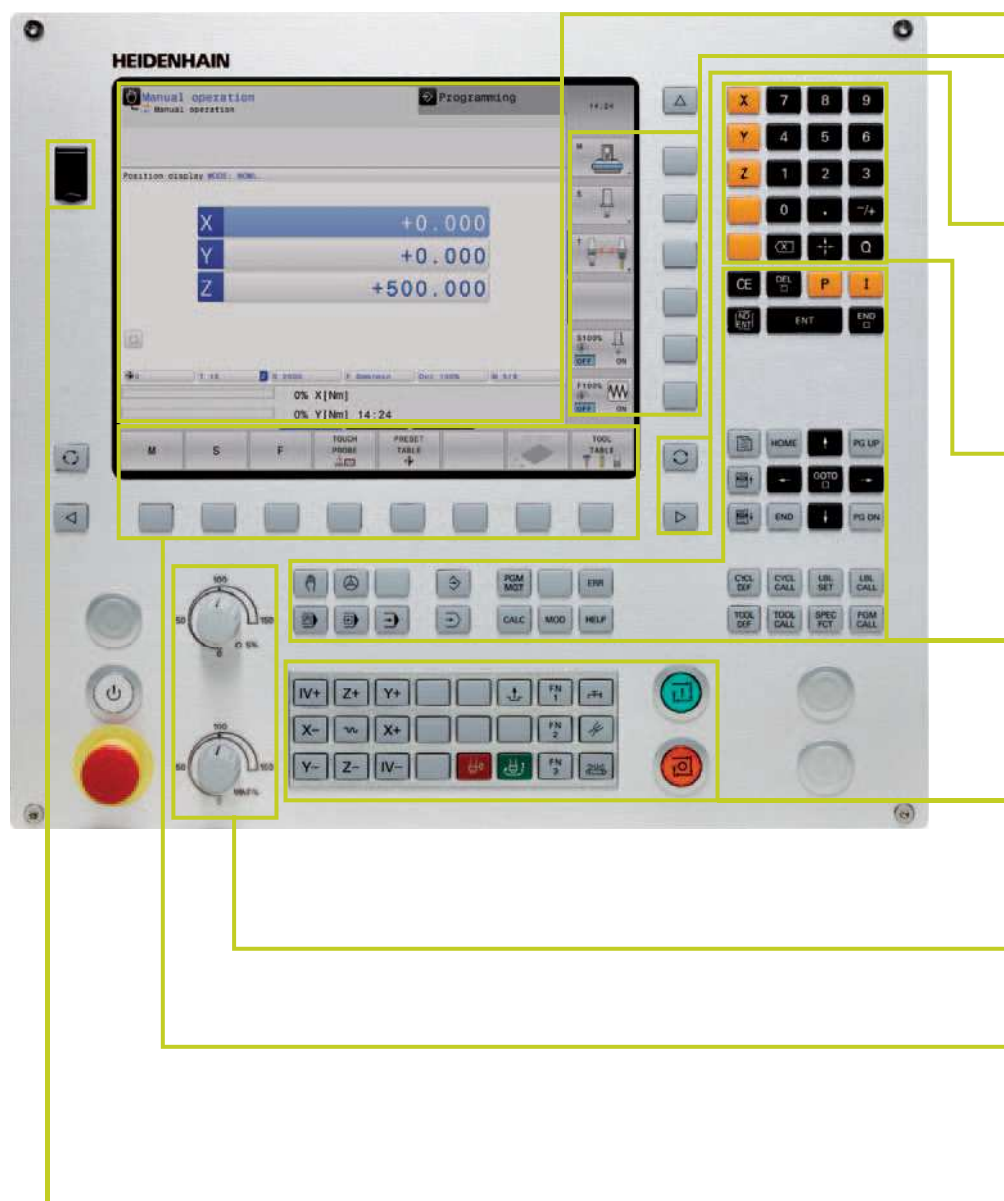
HEIDENHAIN

Manual operation
Manual operation

Programming

14:24

Position display MODE: NOML.

X +0.000
Y +0.000
Z +500.000

S100%
OFF ON

F100%
OFF ON

0% X[Nm]
0% Y[Nm] 14:24

M
S
F
TOUCH PROBE
PRESET TABLE
TOOL TABLE

X 7 8 9
Y 4 5 6
Z 1 2 3
0 . -/+
Q

CE DEL P I
NO ENT ENT END

HOME PG UP
GOTO
END PG DN

PGM MGT ERR
CALC MOD HELP

CYCL DEF CYCL CALL LBL SET LBL CALL
TOOL DEF TOOL CALL SPEC FCT PGM CALL

IV+ Z+ Y+ FN 1
X- X+ FN 2
Y- Z- IV- FN 3

100
50 150
0

100
50 150